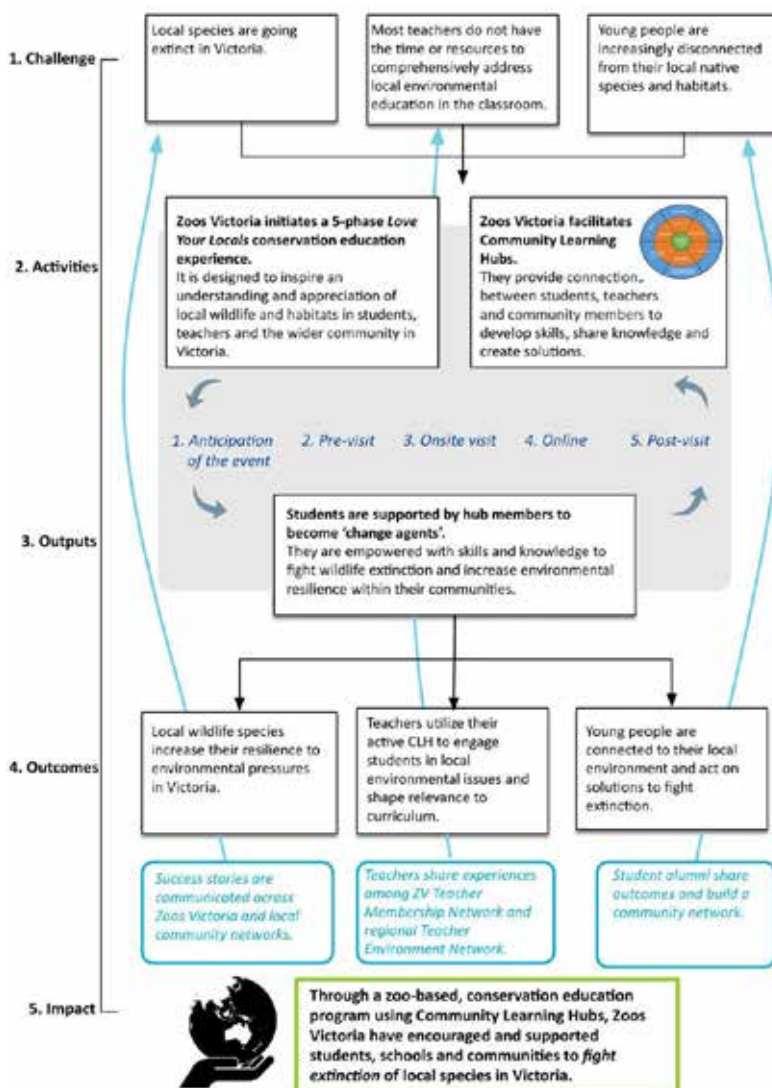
1. Challenge

Local species are going extinct in Victoria.

Most teachers do not have the time or resources to comprehensively address local environmental education in the classroom.

Young people are increasingly disconnected from their local native species and habitats.

2. Activities

**Zoos Victoria initiates a 5-phase *Love Your Locals* conservation education experience.**
It is designed to inspire an understanding and appreciation of local wildlife and habitats in students, teachers and the wider community in Victoria.

**Zoos Victoria facilitates Community Learning Hubs.**
They provide connections between students, teachers and community members to develop skills, share knowledge and create solutions.

*1. Anticipation of the event* *2. Pre-visit* *3. Onsite visit* *4. Online* *5. Post-visit*

3. Outputs

**Students are supported by hub members to become 'change agents'.**
They are empowered with skills and knowledge to fight wildlife extinction and increase environmental resilience within their communities.

4. Outcomes

Local wildlife species increase their resilience to environmental pressures in Victoria.

Teachers utilize their active CLH to engage students in local environmental issues and shape relevance to curriculum.

Young people are connected to their local environment and act on solutions to fight extinction.

*Success stories are communicated across Zoos Victoria and local community networks.*

*Teachers share experiences among ZV Teacher Membership Network and regional Teacher Environment Network.*

*Student alumni share outcomes and build a community network.*

5. Impact

**Through a zoo-based, conservation education program using Community Learning Hubs, Zoos Victoria have encouraged and supported students, schools and communities to *fight extinction* of local species in Victoria.**